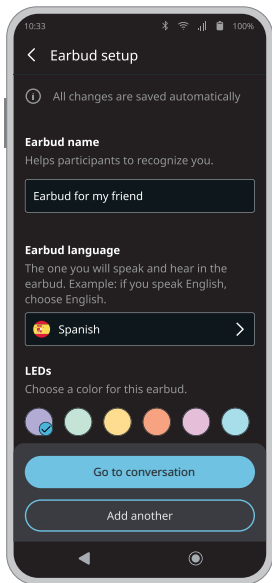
10:33 100%

Earbud setup

All changes are saved automatically

Earbud name
Helps participants to recognize you.

Earbud for my friend

Earbud language
The one you will speak and hear in the earbud. Example: if you speak English, choose English.

Spanish

LEDs
Choose a color for this earbud.

Go to conversation

Add another